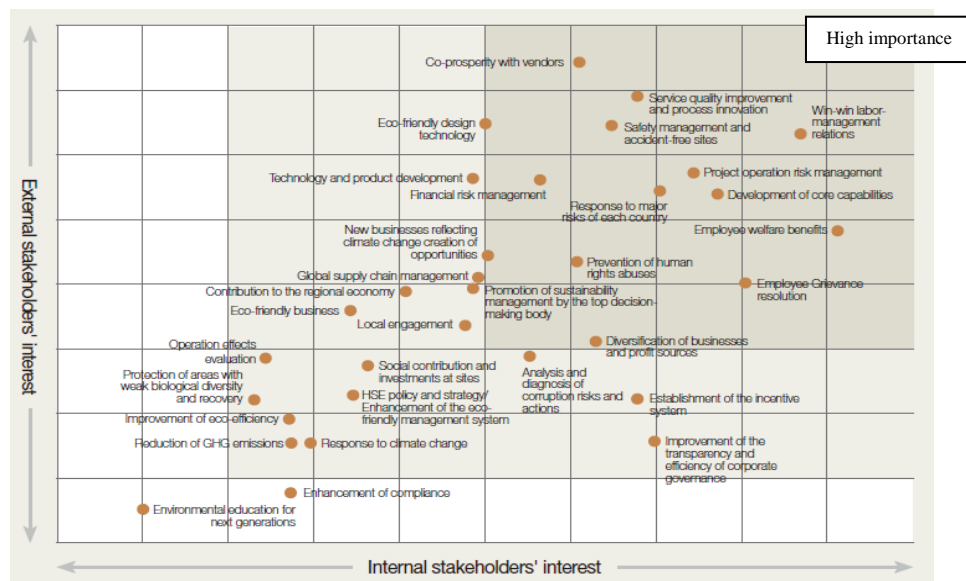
High importance

Co-prosperity with vendors

Service quality improvement and process innovation

Win-win labor-management relations

Eco-friendly design technology

Safety management and accident-free sites

Technology and product development

Financial risk management

Project operation risk management

Response to major risks of each country

Development of core capabilities

New businesses reflecting climate change creation of opportunities

Employee welfare benefits

Prevention of human rights abuses

Global supply chain management

Contribution to the regional economy

Promotion of sustainability management by the top decision-making body

Employee Grievance resolution

Eco-friendly business

Local engagement

Operation effects evaluation

Diversification of businesses and profit sources

Social contribution and investments at sites

Analysis and diagnosis of corruption risks and actions

Protection of areas with weak biological diversity and recovery

HSE policy and strategy/ Enhancement of the eco-friendly management system

Establishment of the incentive system

Improvement of eco-efficiency

Reduction of GHG emissions

Response to climate change

Improvement of the transparency and efficiency of corporate governance

Enhancement of compliance

Environmental education for next generations

External stakeholders' interest

Internal stakeholders' interest